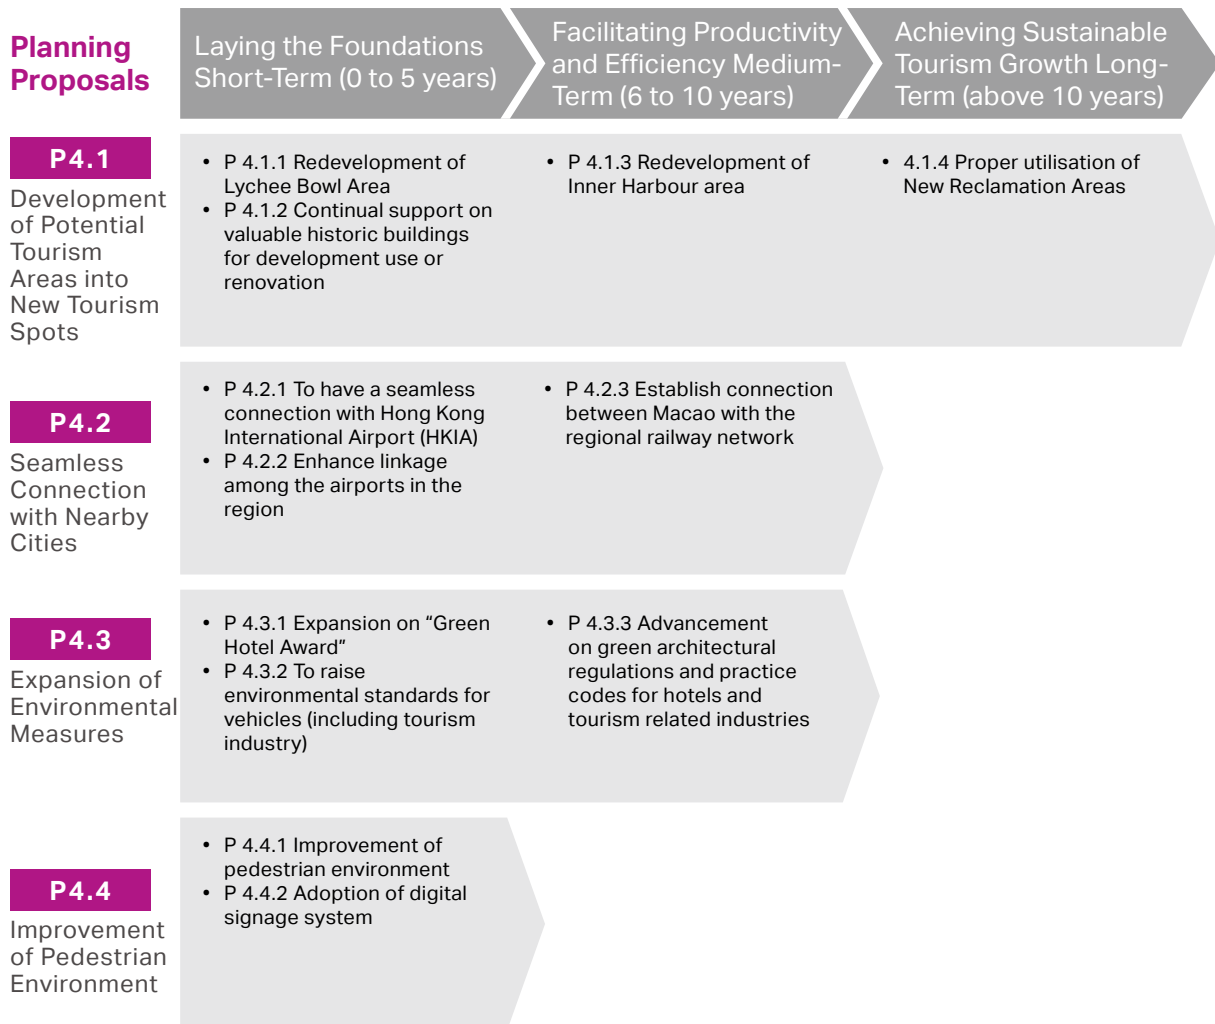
| Planning Proposals | Laying the Foundations Short-Term (0 to 5 years) | Facilitating Productivity and Efficiency Medium-Term (6 to 10 years) | Achieving Sustainable Tourism Growth Long-Term (above 10 years) |
|---|---|---|---|
| P4.1 Development of Potential Tourism Areas into New Tourism Spots | • P 4.1.1 Redevelopment of Lychee Bowl Area • P 4.1.2 Continual support on valuable historic buildings for development use or renovation | • P 4.1.3 Redevelopment of Inner Harbour area | • 4.1.4 Proper utilisation of New Reclamation Areas |
| P4.2 Seamless Connection with Nearby Cities | • P 4.2.1 To have a seamless connection with Hong Kong International Airport (HKIA) • P 4.2.2 Enhance linkage among the airports in the region | • P 4.2.3 Establish connection between Macao with the regional railway network | |
| P4.3 Expansion of Environmental Measures | • P 4.3.1 Expansion on “Green Hotel Award” • P 4.3.2 To raise environmental standards for vehicles (including tourism industry) | • P 4.3.3 Advancement on green architectural regulations and practice codes for hotels and tourism related industries | |
| P4.4 Improvement of Pedestrian Environment | • P 4.4.1 Improvement of pedestrian environment • P 4.4.2 Adoption of digital signage system | | |